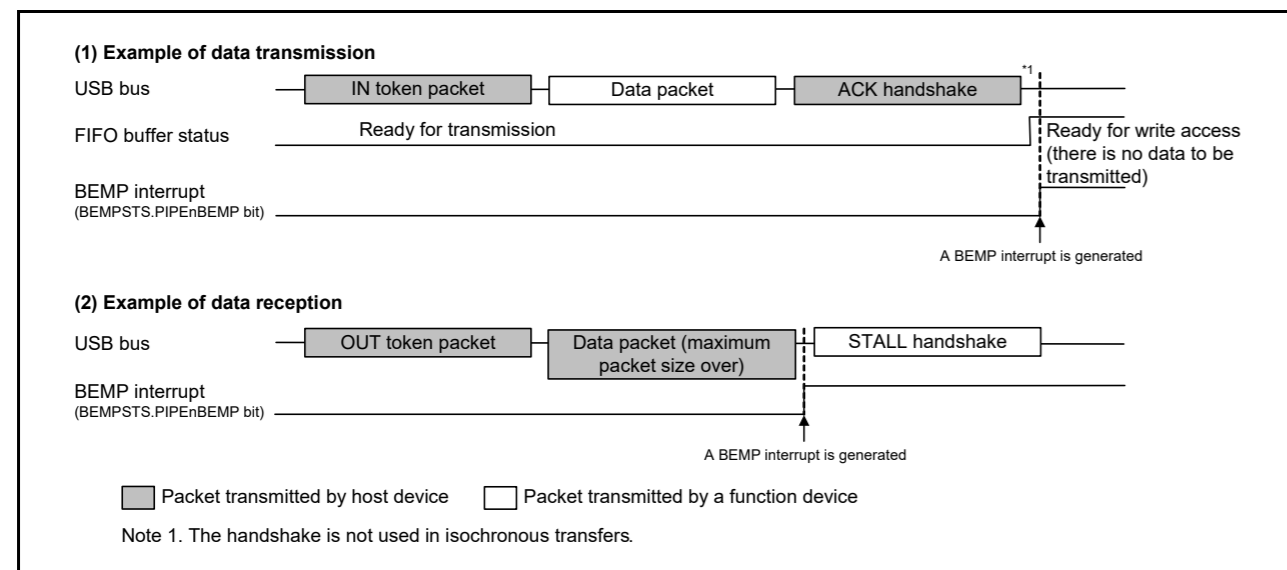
(1) Example of data transmission

USB bus

IN token packet

Data packet

ACK handshake

*1

FIFO buffer status

Ready for transmission

Ready for write access (there is no data to be transmitted)

BEMP interrupt
(BEMPSTS.PIPEnBEMP bit)

A BEMP interrupt is generated

(2) Example of data reception

USB bus

OUT token packet

Data packet (maximum packet size over)

STALL handshake

BEMP interrupt
(BEMPSTS.PIPEnBEMP bit)

A BEMP interrupt is generated

Packet transmitted by host device

Packet transmitted by a function device

Note 1. The handshake is not used in isochronous transfers.